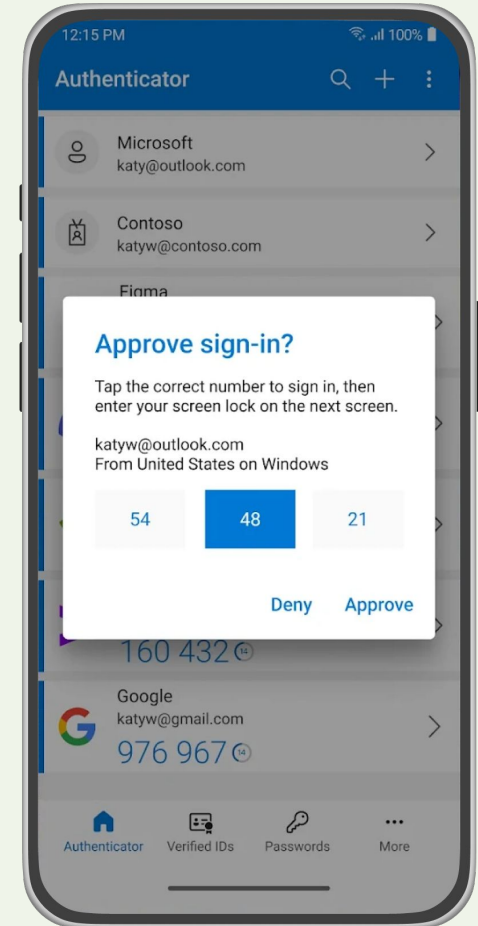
12:15 PM
100%

Authenticator

Microsoft
katy@outlook.com

Contoso
katyw@contoso.com

Figma

Approve sign-in?

Tap the correct number to sign in, then enter your screen lock on the next screen.

katyw@outlook.com
From United States on Windows

54
48
21

Deny
Approve

160 432 14

Google
katyw@gmail.com
976 967 14

Authenticator
Verified IDs
Passwords
More